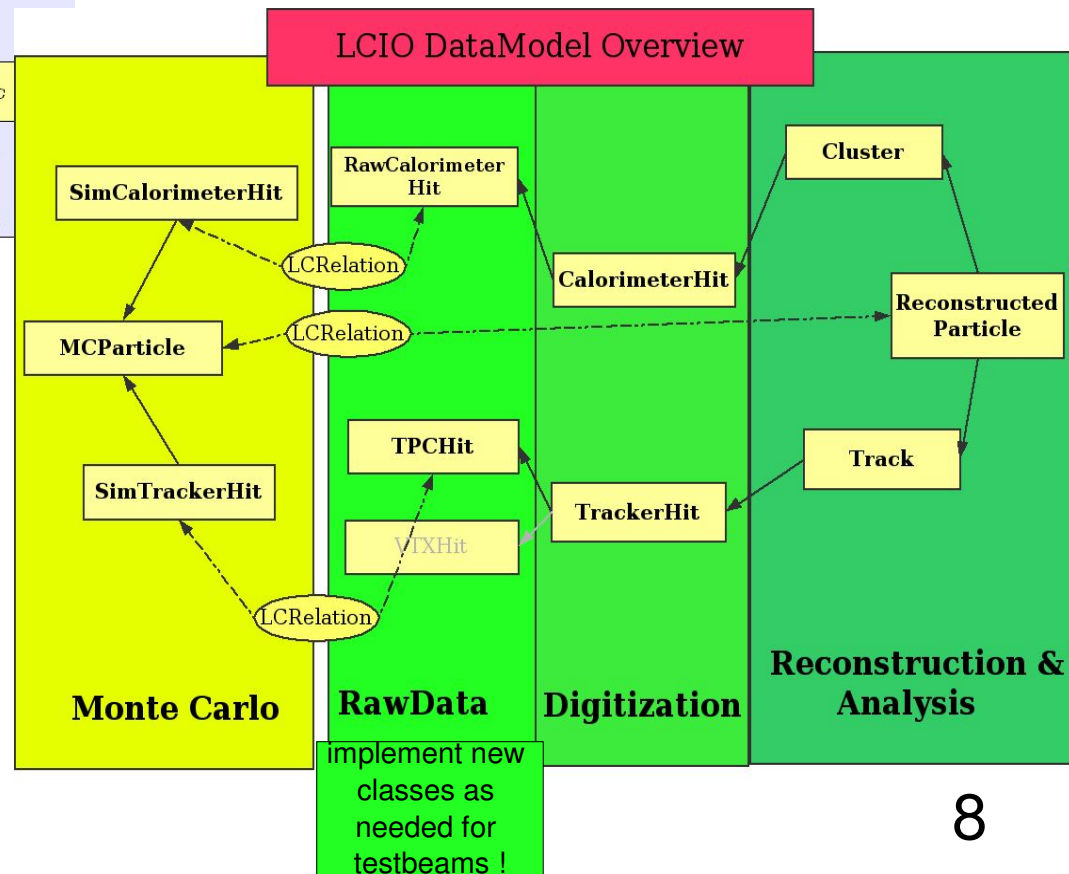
LCIO DataModel Overview

SimCalorimeterHit

LCRelation

MCParticle

LCRelation

SimTrackerHit

LCRelation

Monte Carlo

RawCalorimeter Hit

TPCHit

VTXHit

RawData

implement new classes as needed for testbeams !

CalorimeterHit

TrackerHit

Digitization

Cluster

Reconstructed Particle

Track

Reconstruction & Analysis

8